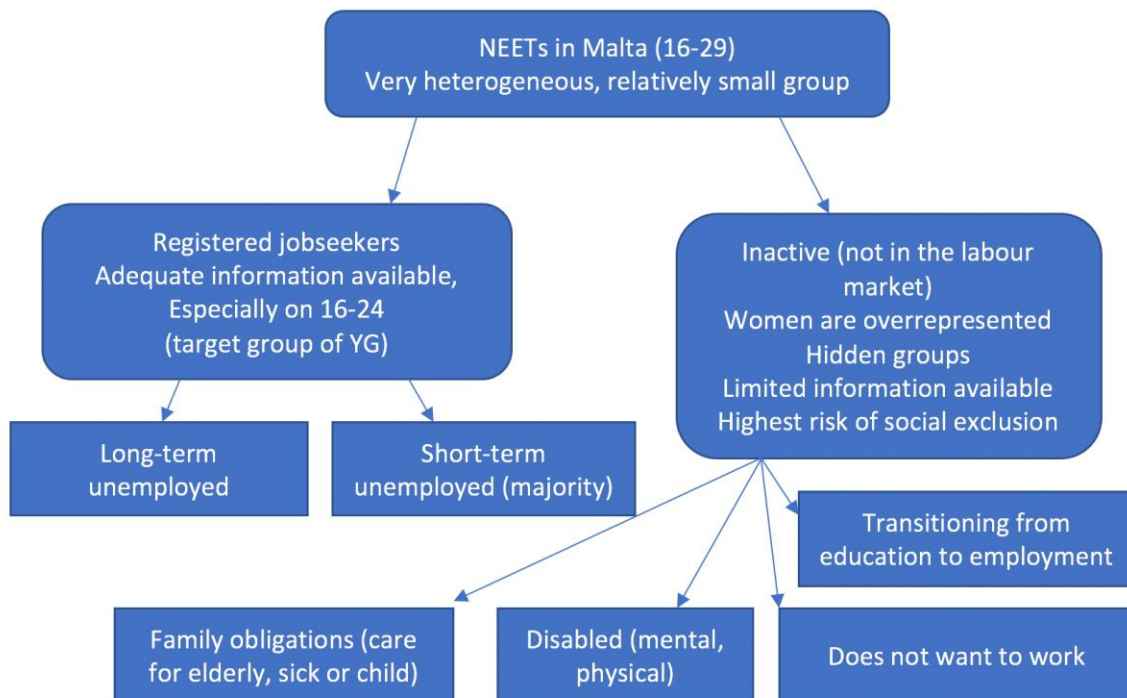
NEETs in Malta (16-29)
Very heterogeneous, relatively small group

Registered jobseekers
Adequate information available,
Especially on 16-24
(target group of YG)

Inactive (not in the labour market)
Women are overrepresented
Hidden groups
Limited information available
Highest risk of social exclusion

Long-term unemployed

Short-term unemployed (majority)

Transitioning from education to employment

Family obligations (care for elderly, sick or child)

Disabled (mental, physical)

Does not want to work